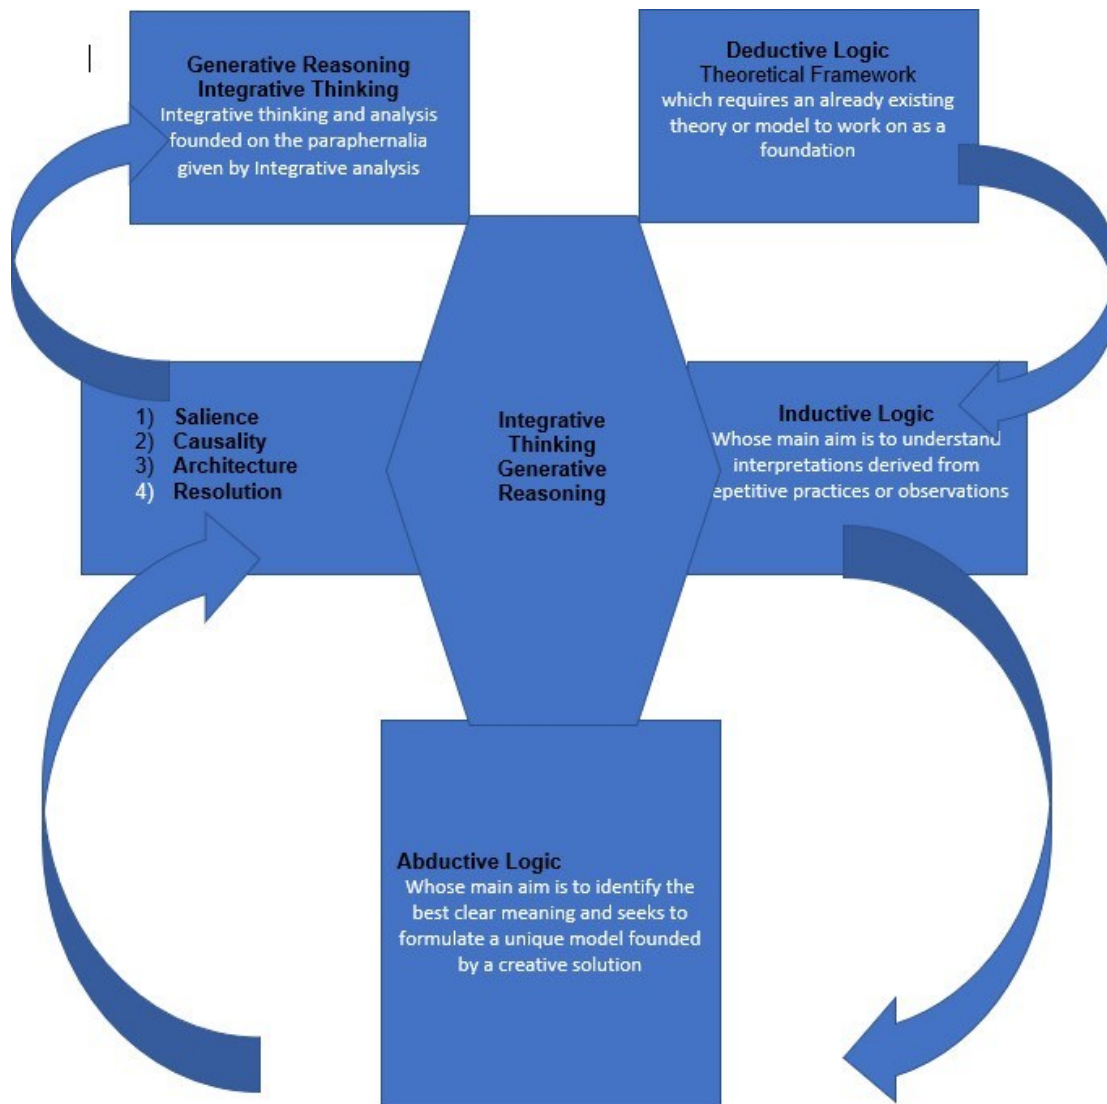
Generative Reasoning
Integrative Thinking
Integrative thinking and analysis founded on the paraphernalia given by Integrative analysis

Deductive Logic
Theoretical Framework
which requires an already existing theory or model to work on as a foundation

1) Salience
2) Causality
3) Architecture
4) Resolution

Integrative Thinking Generative Reasoning

Inductive Logic
Whose main aim is to understand interpretations derived from epetitive practices or observations

Abductive Logic
Whose main aim is to identify the best clear meaning and seeks to formulate a unique model founded by a creative solution